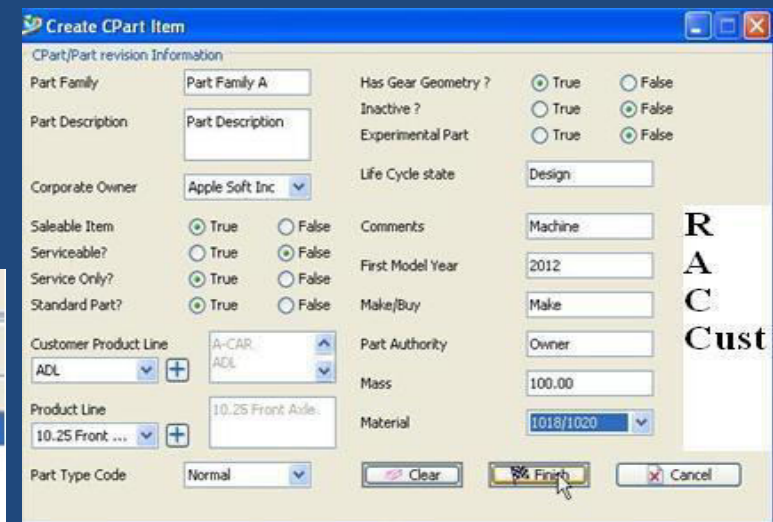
Create CPart Item

CPart/Part revision Information

Part Family | Part Family A
Part Description | Part Description
Corporate Owner | Apple Soft Inc
Saleable Item | True | False
Serviceable? | True | False
Service Only? | True | False
Standard Part? | True | False
Customer Product Line | ADL | A-CAR. ADL
Product Line | 10.25 Front ... | 10.25 Front Axle.
Part Type Code | Normal

Has Gear Geometry ? | True | False
Inactive ? | True | False
Experimental Part | True | False
Life Cycle state | Design
Comments | Machine
First Model Year | 2012
Make/Buy | Make
Part Authority | Owner
Mass | 100.00
Material | 1018/1020

Clear
Finish
Cancel

R
A
C
Cust